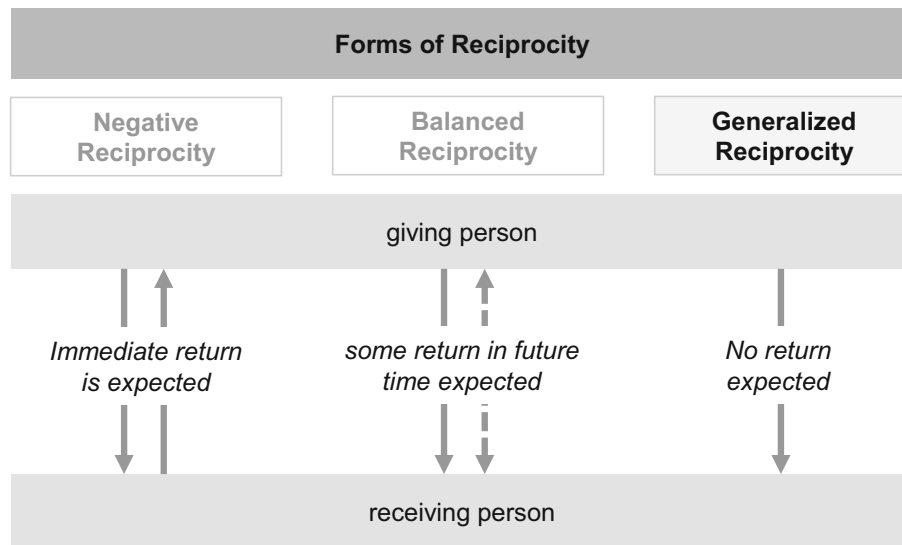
Forms of Reciprocity

Negative Reciprocity

Balanced Reciprocity

Generalized Reciprocity

giving person

Immediate return is expected

some return in future time expected

No return expected

receiving person